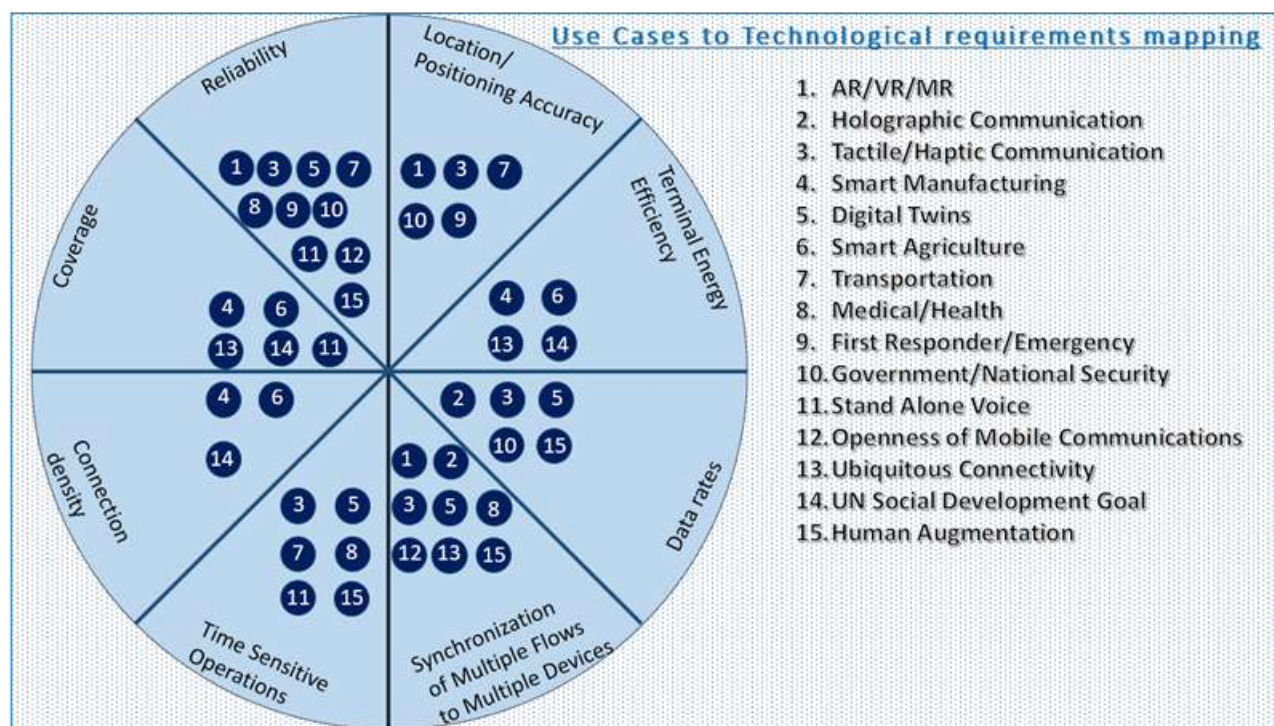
Use Cases to Technological requirements mapping

Reliability

1 3 5 7
8 9 10
11 12
15

Location/ Positioning Accuracy

1 3 7
10 9

Terminal Energy Efficiency

4 6
13 14

Coverage

4 6
13 14 11

Data rates

2 3 5
10 15

Connection density

4 6
14

Synchronization of Multiple Flows to Multiple Devices

1 2
3 5 8
12 13 15

Time Sensitive Operations

3 5
7 8
11 15

1. AR/VR/MR
2. Holographic Communication
3. Tactile/Haptic Communication
4. Smart Manufacturing
5. Digital Twins
6. Smart Agriculture
7. Transportation
8. Medical/Health
9. First Responder/Emergency
10. Government/National Security
11. Stand Alone Voice
12. Openness of Mobile Communications
13. Ubiquitous Connectivity
14. UN Social Development Goal
15. Human Augmentation